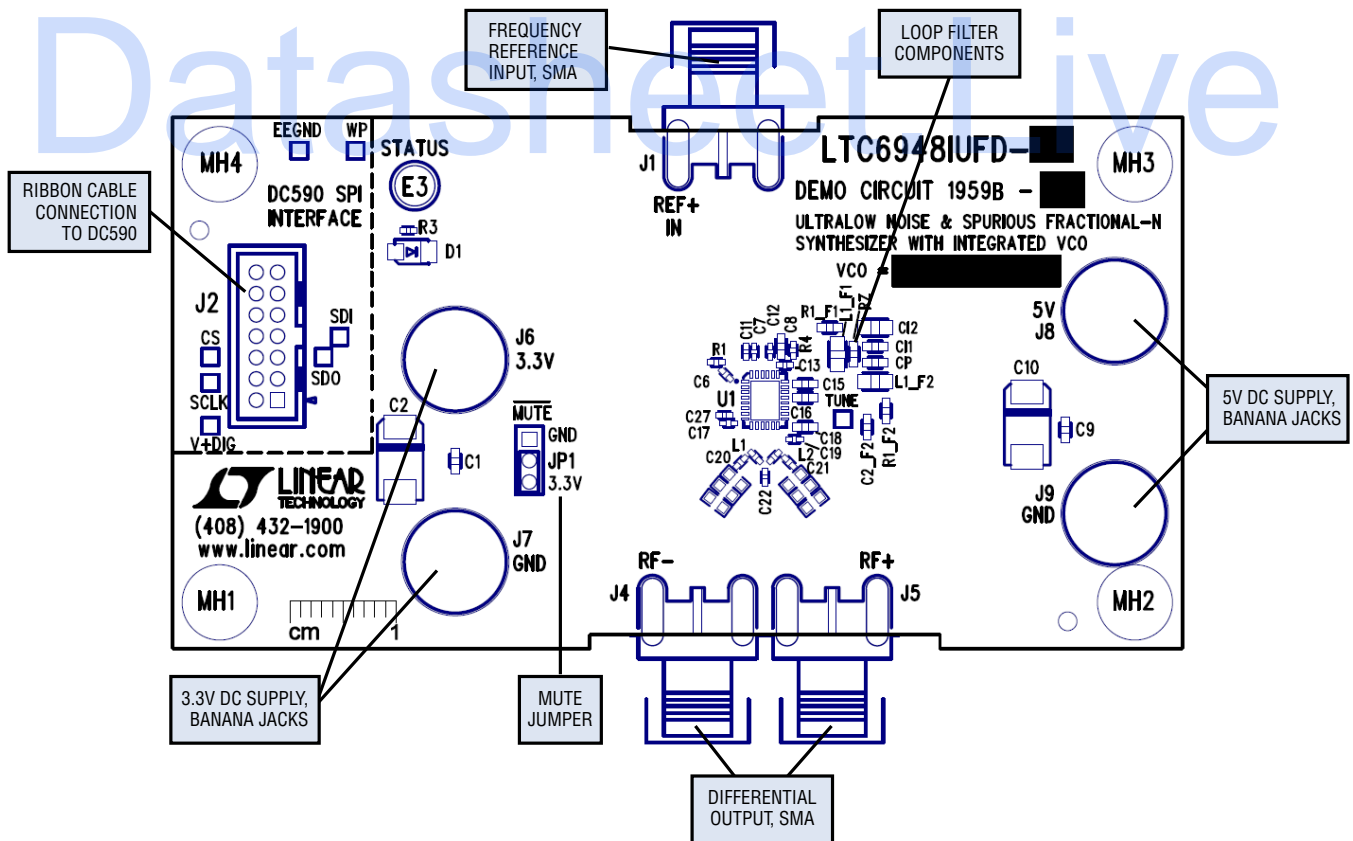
Datasheet.Live

FREQUENCY REFERENCE INPUT, SMA

LOOP FILTER COMPONENTS

EEGND WP

MH4

STATUS

E3

DC590 SPI INTERFACE

RIBBON CABLE CONNECTION TO DC590

R3

D1

J1

REF+ IN

LTC6948IUFD-

DEMO CIRCUIT 1959B -

MH3

ULTRALOW NOISE & SPURIOUS FRACTIONAL-N SYNTHESIZER WITH INTEGRATED VCO

VCO =

J2

CS

SCLK

V+DIG

SDI

SDO

J6 3.3V

C2

C1

MUTE

GND

JP1

3.3V

R1_F1 L1_F1 R7

C11 C7 C12 C8

R4

C13

R1

C6

U1

C15

TUNE

C16

C27

C17

C18

C19

L1

L2

C20

C21

C22

C12

C11

CP

L1_F2

C2_F2

R1_F2

5V J8

C10

C9

J9 GND

5V DC SUPPLY, BANANA JACKS

LINEAR TECHNOLOGY

(408) 432-1900

www.linear.com

J7 GND

MH1

cm 1

RF-

J4

RF+

J5

MH2

3.3V DC SUPPLY, BANANA JACKS

MUTE JUMPER

DIFFERENTIAL OUTPUT, SMA